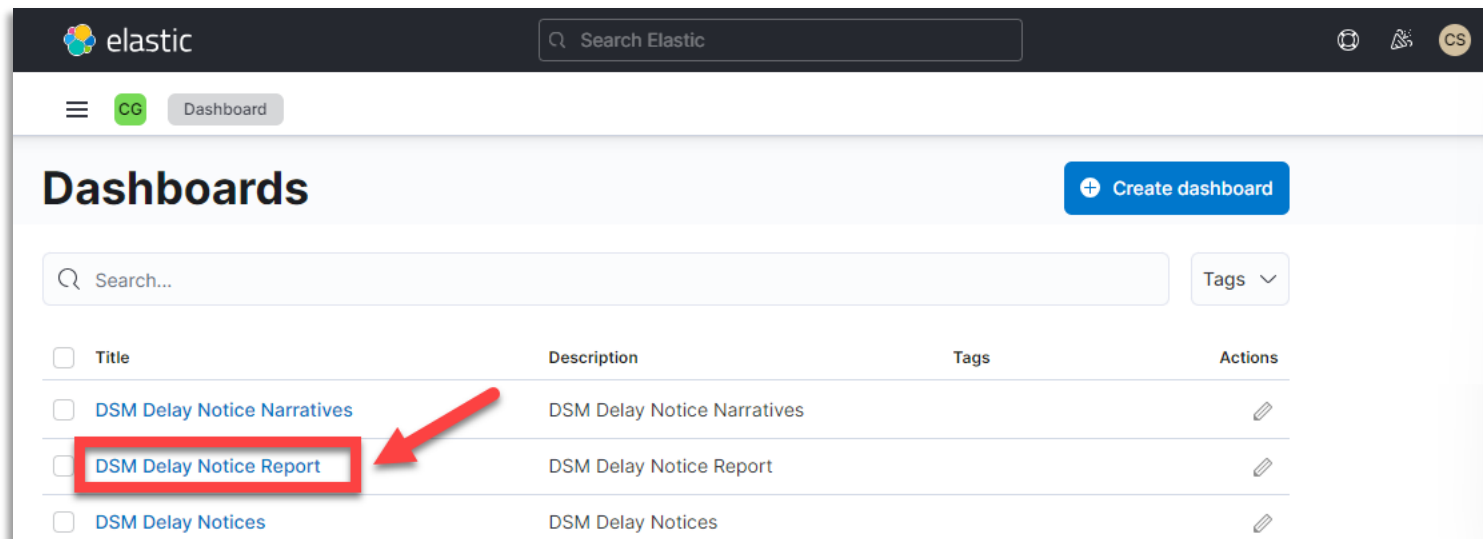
elastic

Search Elastic

CS

CG Dashboard

Dashboards

Create dashboard

Search...

Tags

| Title | Description | Tags | Actions |
|---|---|---|---|
| DSM Delay Notice Narratives | DSM Delay Notice Narratives | | |
| DSM Delay Notice Report | DSM Delay Notice Report | | |
| DSM Delay Notices | DSM Delay Notices | | |